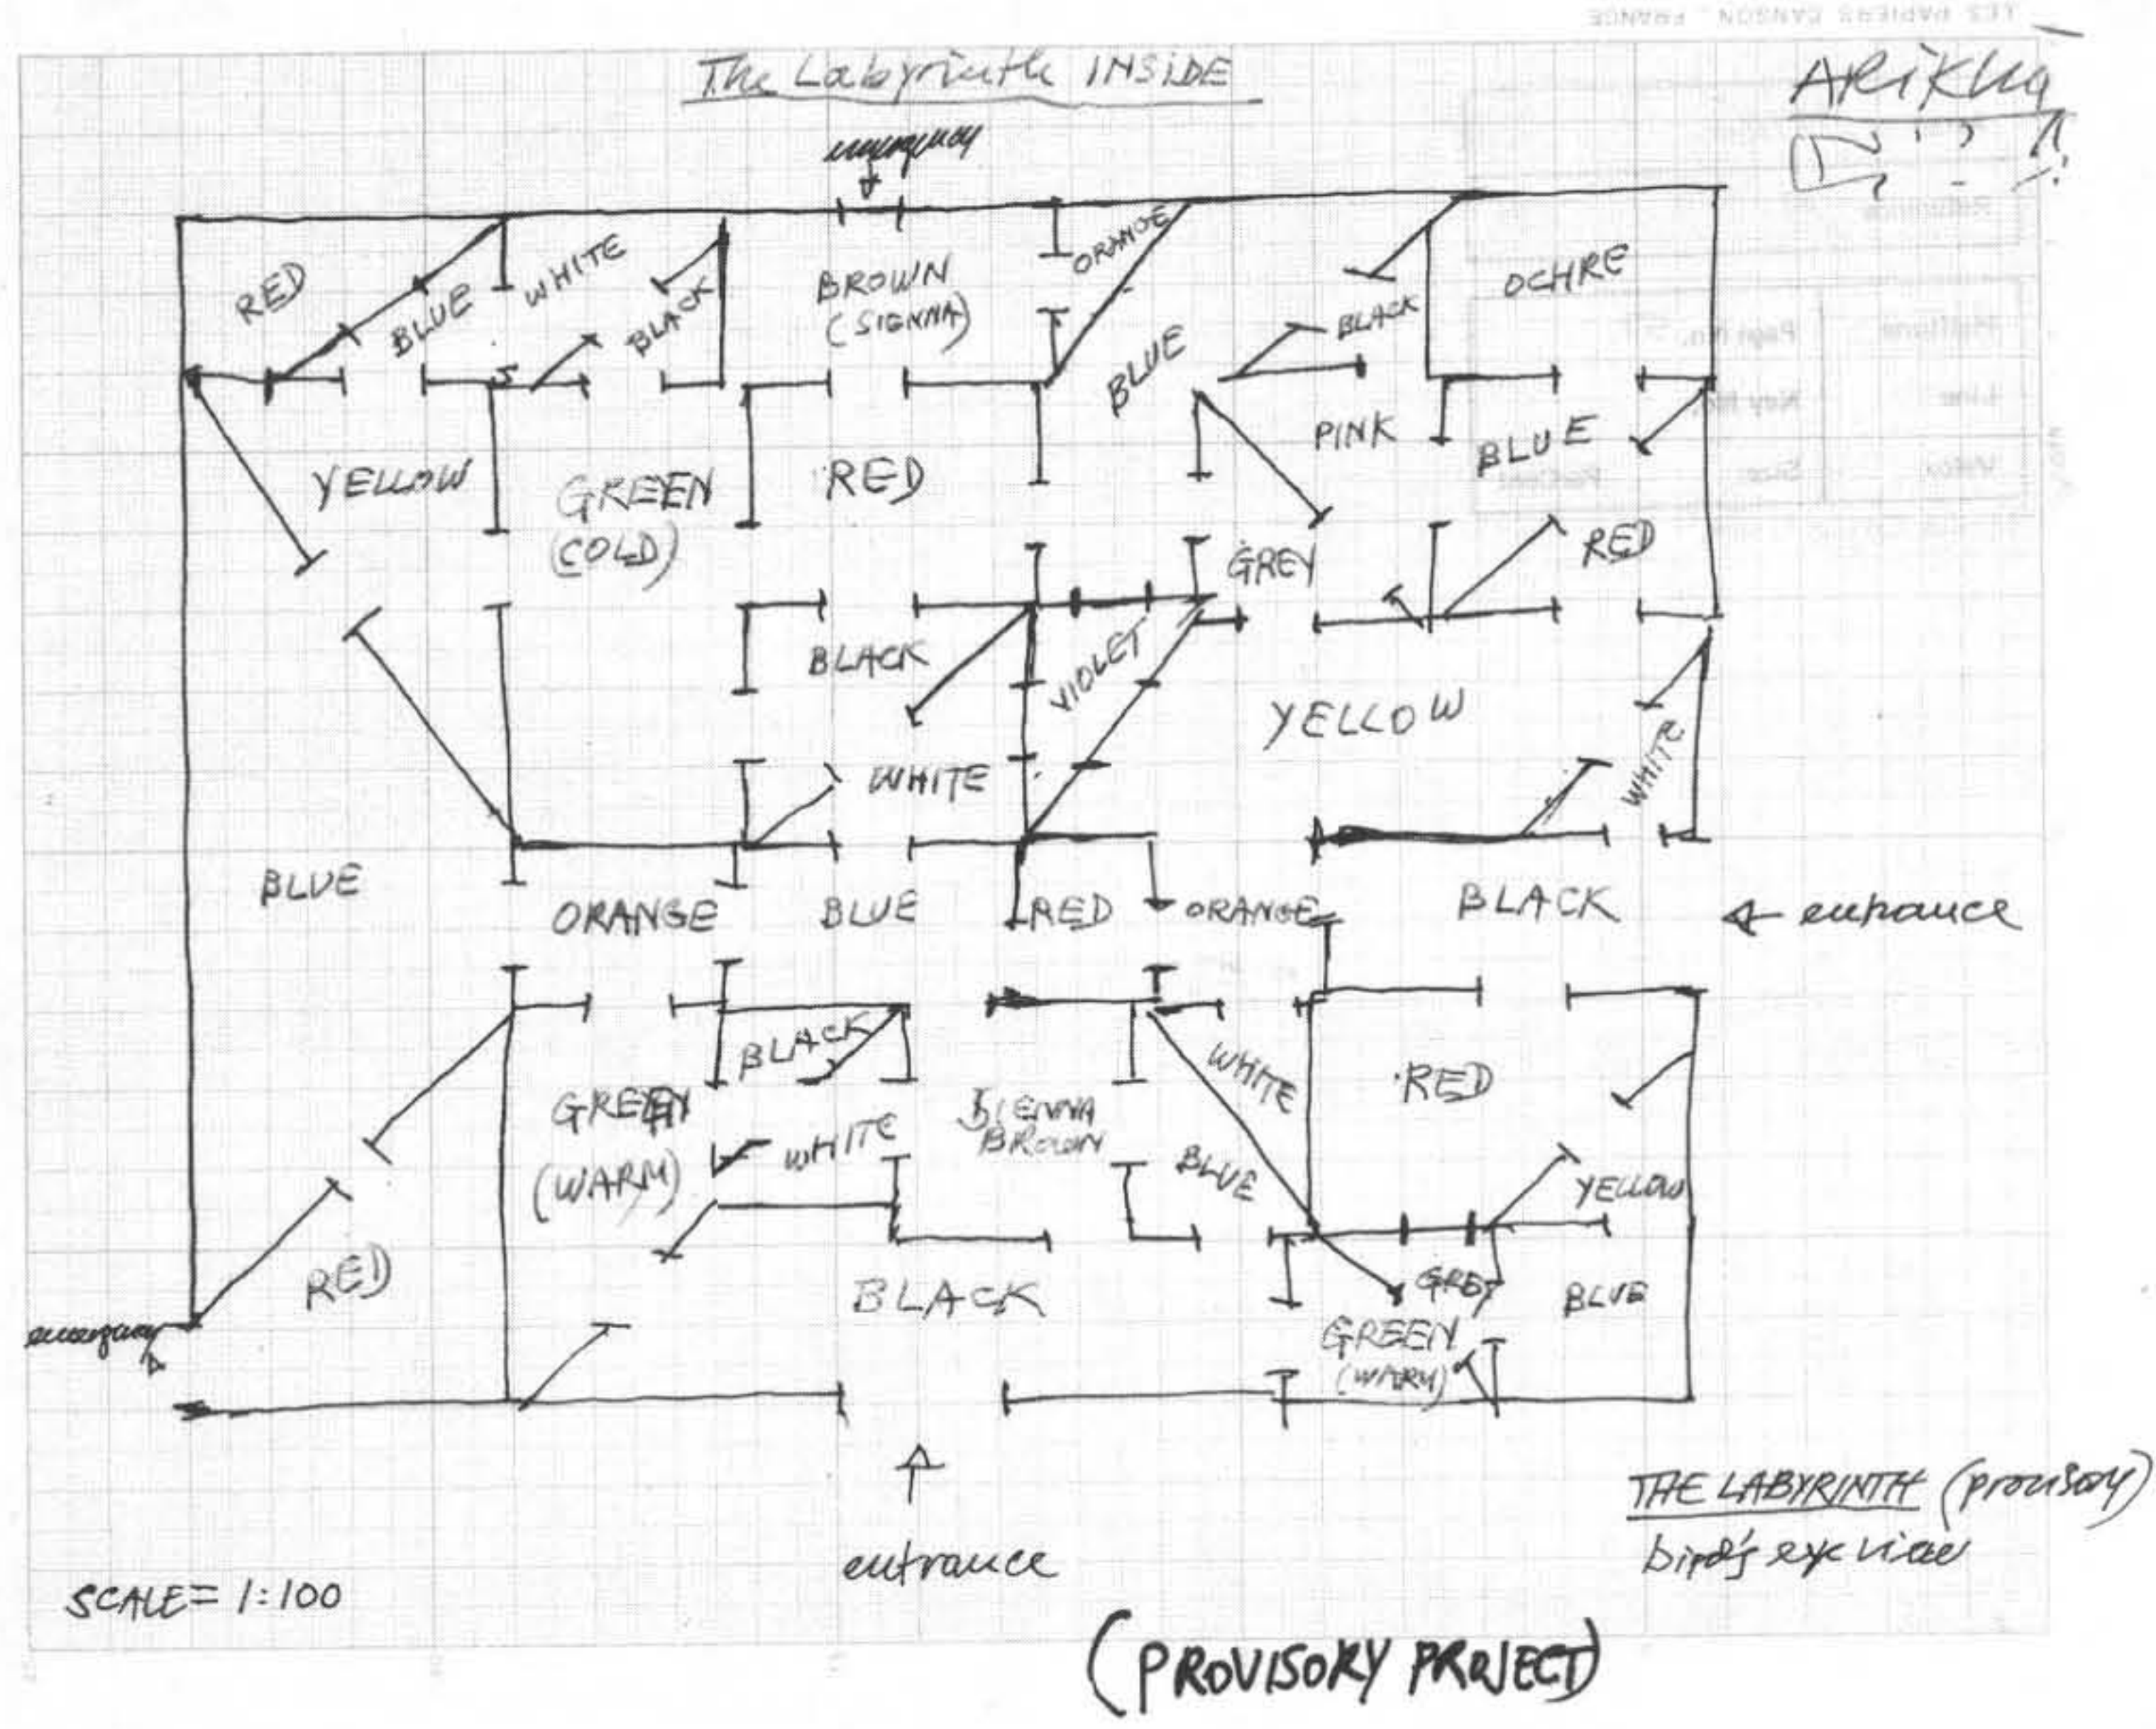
The Labyrinth INSIDE

Arikha

emergency

RED
BLUE
WHITE
BLACK
BROWN (SIENNA)
ORANGE
BLUE
BLACK
OCHRE
PINK
BLUE
YELLOW
GREEN (COLD)
RED
GREY
RED
BLACK
VIOLET
YELLOW
WHITE
WHITE
BLUE
ORANGE
BLUE
RED
ORANGE
BLACK
← entrance
BLACK
GREEN (WARM)
WHITE
SIENNA BROWN
WHITE
RED
BLUE
YELLOW
RED
GREY
BLUE
GREEN (WARM)
BLACK
emergency

entrance

SCALE = 1:100

THE LABYRINTH (provisory)
bird's eye view

(PROVISORY PROJECT)